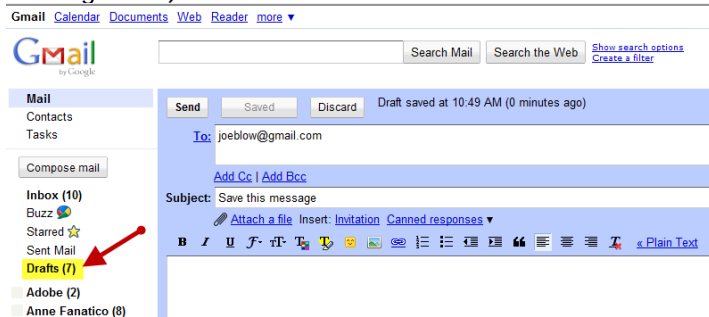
Gmail Calendar Documents Web Reader more ▼

Gmail by Google

Search Mail | Search the Web | Show search options | Create a filter

Mail
Contacts
Tasks

Compose mail

Inbox (10)
Buzz
Starred
Sent Mail
Drafts (7)

Adobe (2)
Anne Fanatico (8)

Send | Saved | Discard | Draft saved at 10:49 AM (0 minutes ago)

To: joeblow@gmail.com

Add Cc | Add Bcc

Subject: Save this message

Attach a file Insert: Invitation Canned responses ▼

« Plain Text